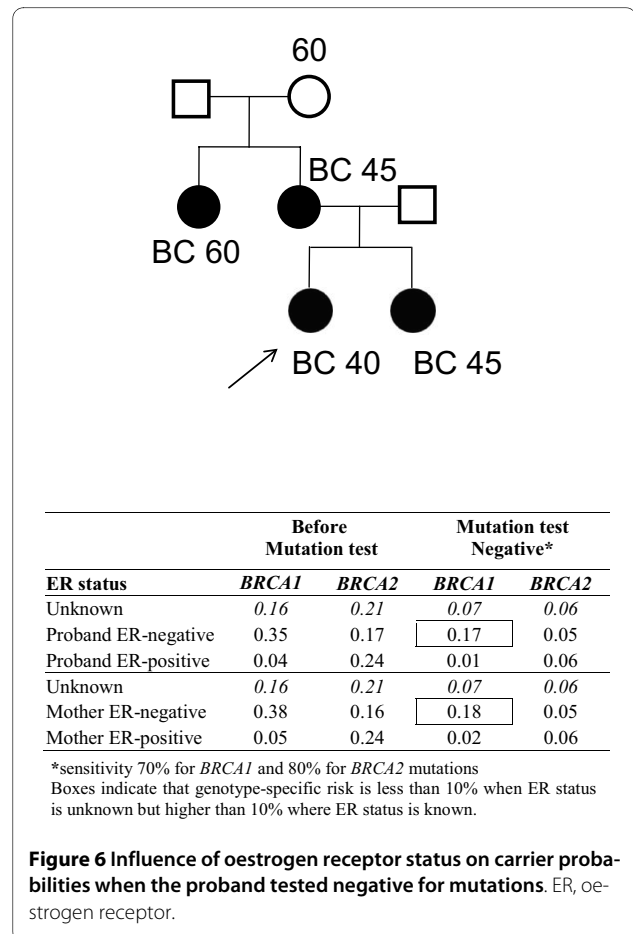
60

BC 45

BC 60

BC 40 BC 45

| | Before Mutation test | | Mutation test Negative* | |
|---|---|---|---|---|
| **ER status** | ***BRCA1*** | ***BRCA2*** | ***BRCA1*** | ***BRCA2*** |
| Unknown | *0.16* | *0.21* | *0.07* | *0.06* |
| Proband ER-negative | 0.35 | 0.17 | 0.17 | 0.05 |
| Proband ER-positive | 0.04 | 0.24 | 0.01 | 0.06 |
| Unknown | *0.16* | *0.21* | *0.07* | *0.06* |
| Mother ER-negative | 0.38 | 0.16 | 0.18 | 0.05 |
| Mother ER-positive | 0.05 | 0.24 | 0.02 | 0.06 |

*sensitivity 70% for *BRCA1* and 80% for *BRCA2* mutations
Boxes indicate that genotype-specific risk is less than 10% when ER status is unknown but higher than 10% where ER status is known.

**Figure 6 Influence of oestrogen receptor status on carrier probabilities when the proband tested negative for mutations**. ER, oestrogen receptor.